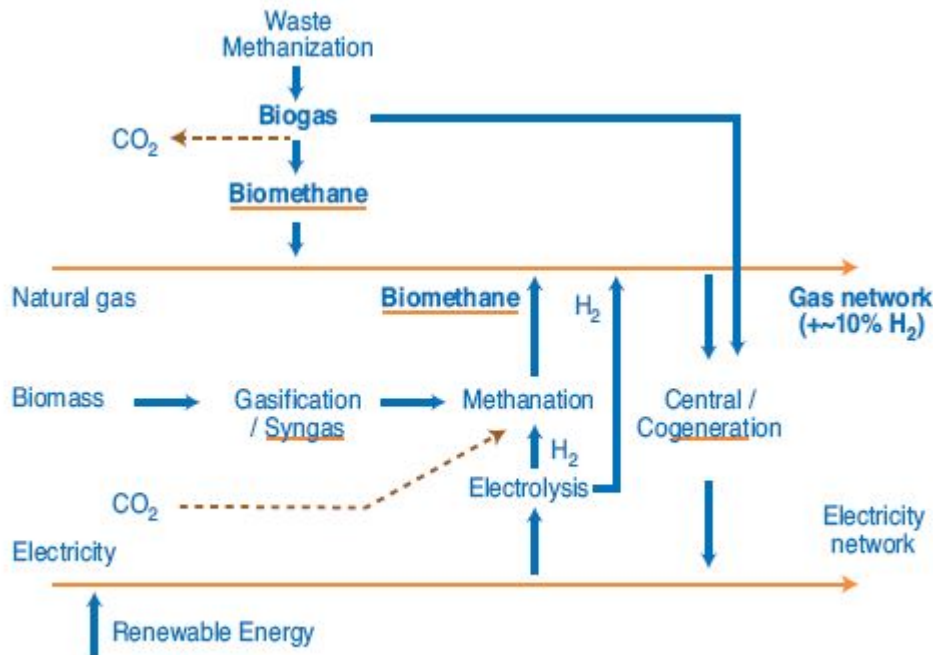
Waste Methanization

Biogas

$CO_2$

Biomethane

Natural gas

Biomethane

$H_2$

Gas network (+~10% $H_2$)

Biomass

Gasification / Syngas

Methanation

Central / Cogeneration

$H_2$

$CO_2$

Electrolysis

Electricity

Electricity network

Renewable Energy